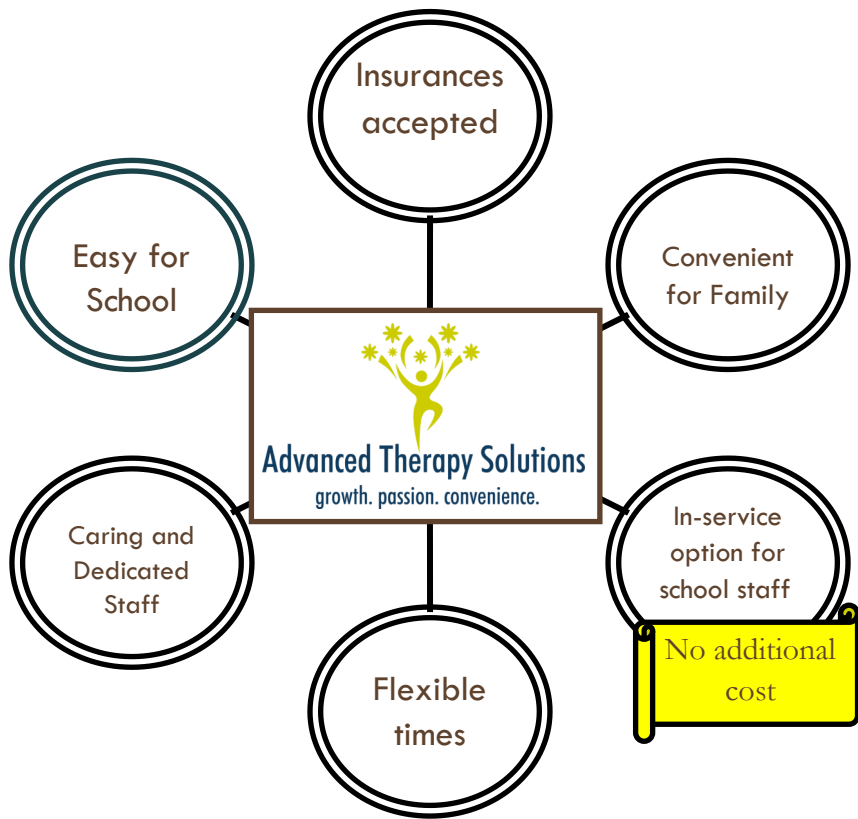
Insurances accepted

Easy for School

Convenient for Family

Advanced Therapy Solutions
growth. passion. convenience.

Caring and Dedicated Staff

In-service option for school staff

No additional cost

Flexible times